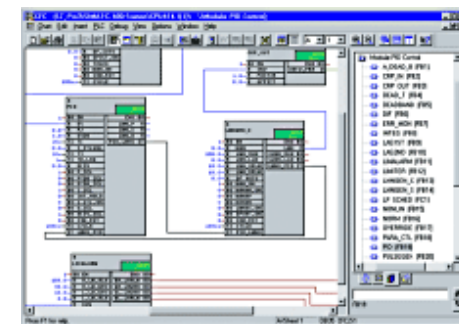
CFC - [S7_Pro7\SIMATIC 400 Station\CPU416-2 DP\...\Modular PID Control]

File Edit Insert PLC Debug View Options Window Help

Modular PID Control
A_DEAD_B (FB1)
CRP_IN (FB2)
CRP_OUT (FB3)
DEAD_T (FB4)
DEADBAND (FB5)
DIF (FB6)
ERR_MON (FB7)
INT (FB8)
LAG1ST (FB9)
LAG2ND (FB10)
LIMALARM (FB11)
LIMITER (FB12)
LMNGEN_C (FB13)
LMNGEN_S (FB14)
LP_SCHED (FC1)
NONLIN (FB15)
NORM (FB16)
OVERRIDE (FB17)
PARA_CTL (FB18)
PID (FB19)
PULSEGEN (FB20)

Press F1 for help.